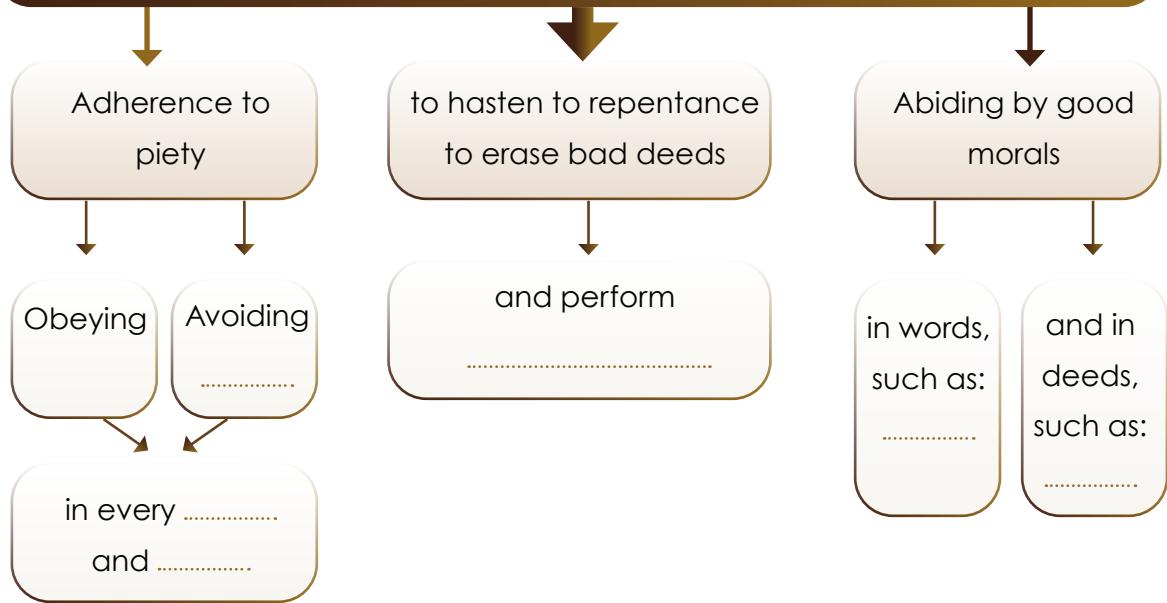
Adherence to piety

to hasten to repentance to erase bad deeds

Abiding by good morals

Obeying

Avoiding …………….

in every ……………. and …………….

and perform ……………………………………

in words, such as: …………….

and in deeds, such as: …………….